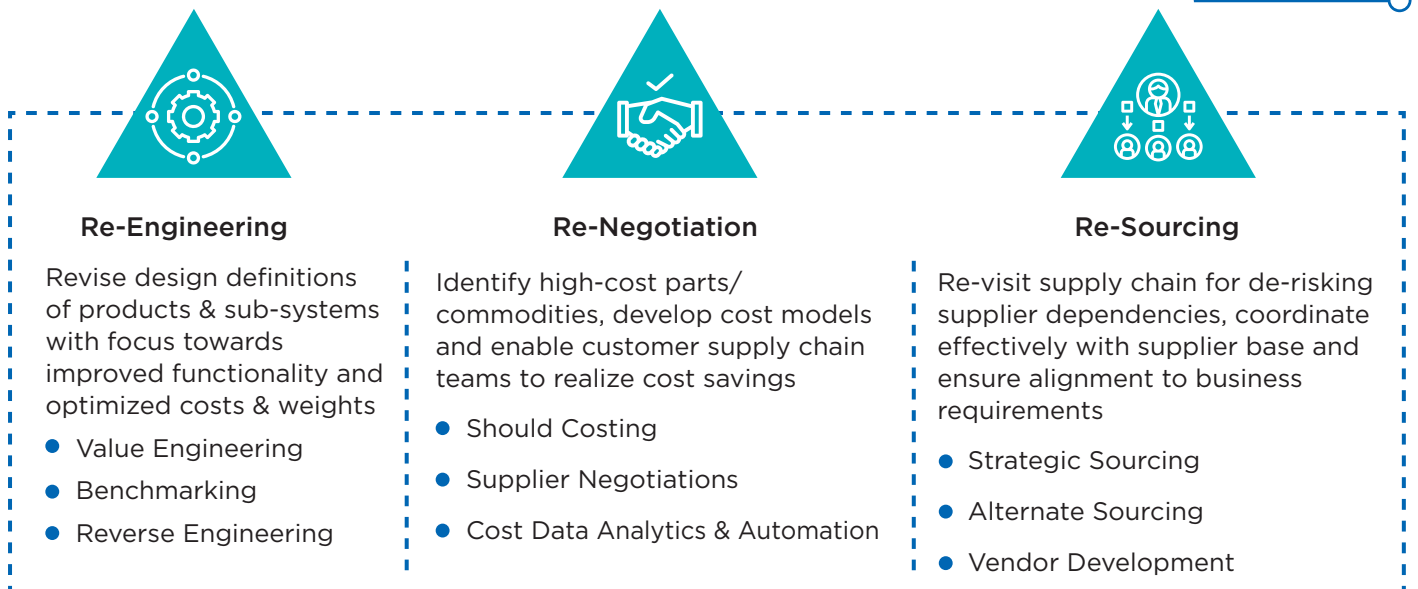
Re-Engineering

Revise design definitions of products & sub-systems with focus towards improved functionality and optimized costs & weights

- Value Engineering
- Benchmarking
- Reverse Engineering

Re-Negotiation

Identify high-cost parts/ commodities, develop cost models and enable customer supply chain teams to realize cost savings

- Should Costing
- Supplier Negotiations
- Cost Data Analytics & Automation

Re-Sourcing

Re-visit supply chain for de-risking supplier dependencies, coordinate effectively with supplier base and ensure alignment to business requirements

- Strategic Sourcing
- Alternate Sourcing
- Vendor Development